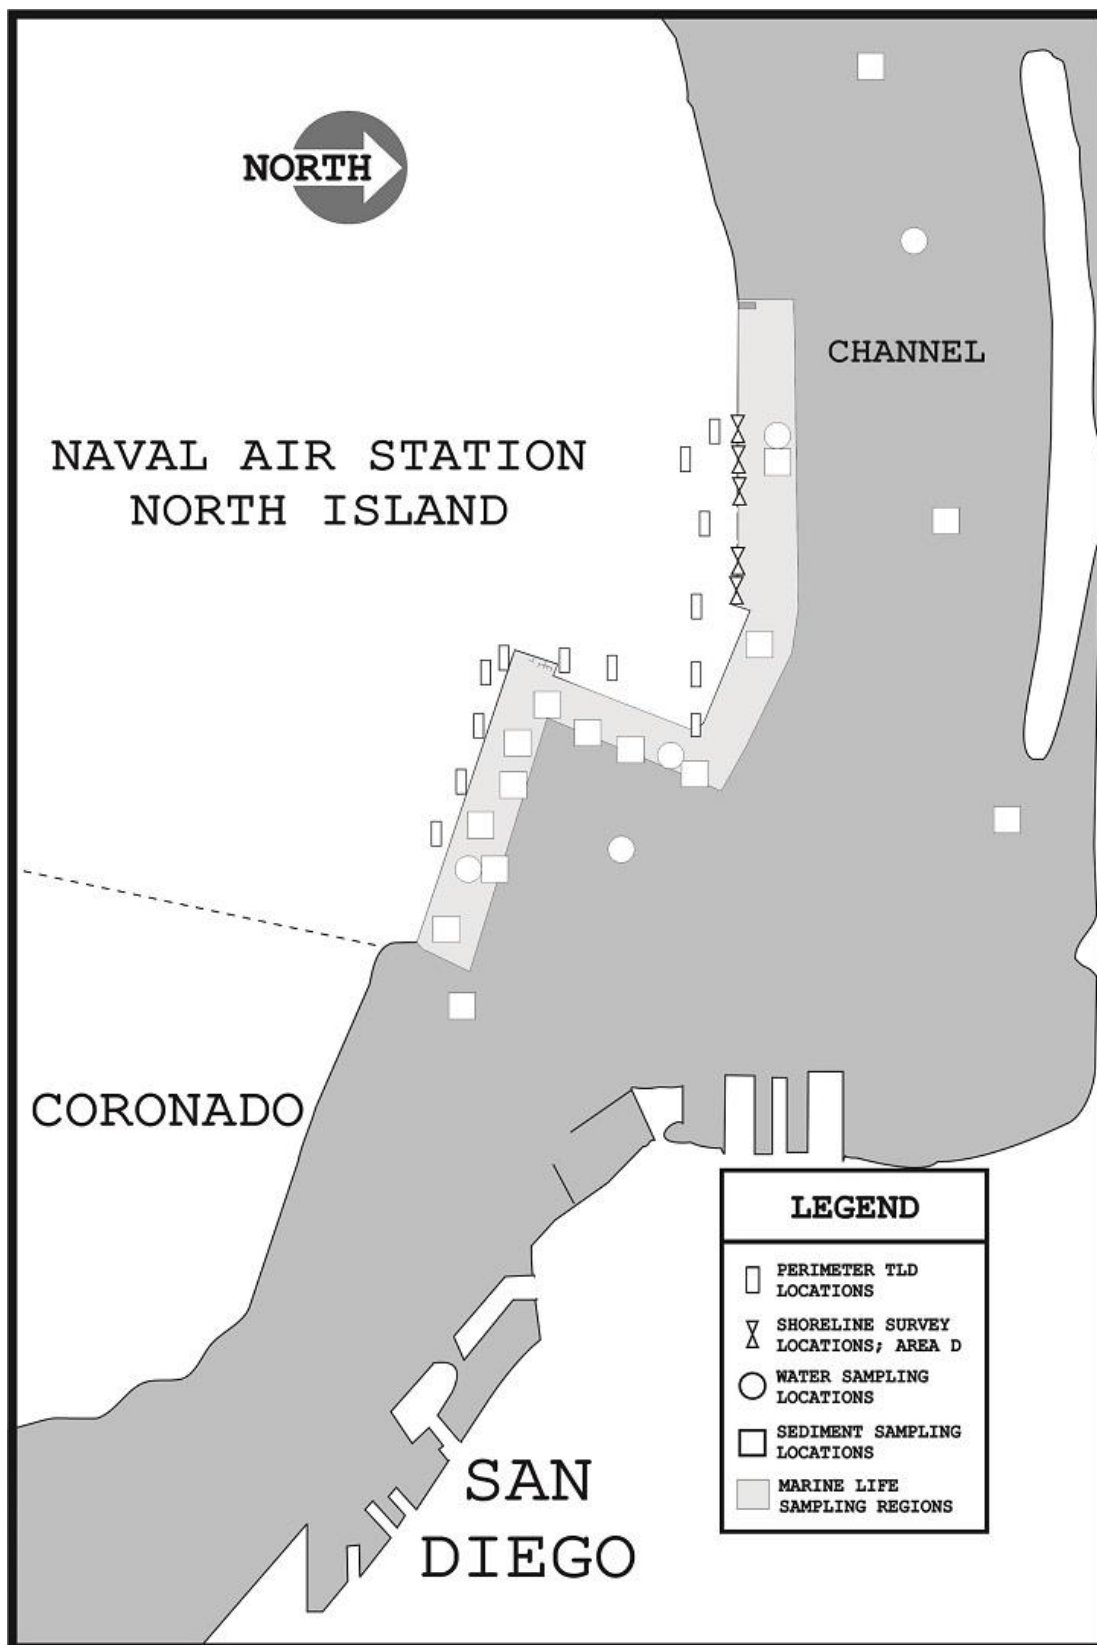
NORTH

CHANNEL

NAVAL AIR STATION
NORTH ISLAND

CORONADO

SAN
DIEGO

LEGEND

PERIMETER TLD LOCATIONS

SHORELINE SURVEY LOCATIONS; AREA D

WATER SAMPLING LOCATIONS

SEDIMENT SAMPLING LOCATIONS

MARINE LIFE SAMPLING REGIONS